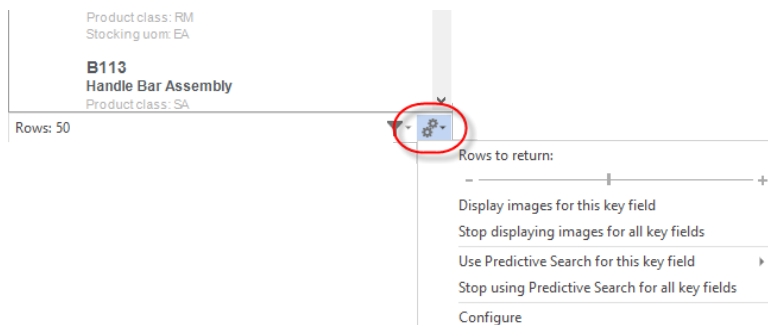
Product class: RM
Stocking uom: EA

B113
Handle Bar Assembly
Product class: SA

Rows: 50

Rows to return:
–
+
Display images for this key field
Stop displaying images for all key fields
Use Predictive Search for this key field
Stop using Predictive Search for all key fields
Configure